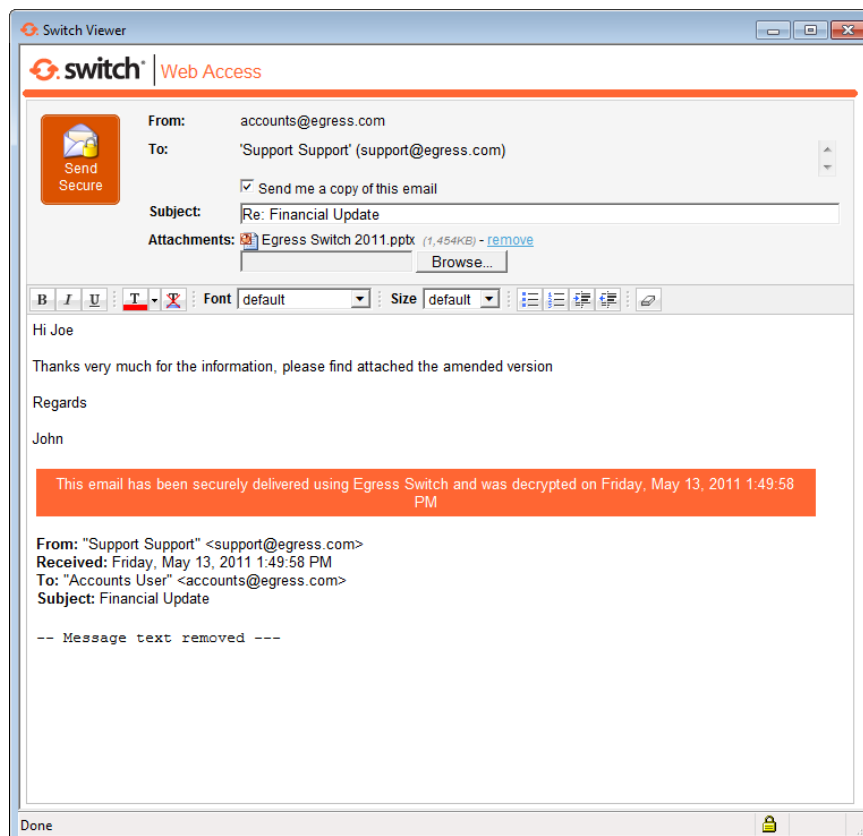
Switch Viewer

switch | Web Access

Send Secure

From: accounts@egress.com

To: 'Support Support' (support@egress.com)

☑ Send me a copy of this email

Subject: Re: Financial Update

Attachments: Egress Switch 2011.pptx (1,454KB) - remove

Browse...

B I U T Font default Size default

Hi Joe

Thanks very much for the information, please find attached the amended version

Regards

John

This email has been securely delivered using Egress Switch and was decrypted on Friday, May 13, 2011 1:49:58 PM

From: "Support Support" <support@egress.com>
Received: Friday, May 13, 2011 1:49:58 PM
To: "Accounts User" <accounts@egress.com>
Subject: Financial Update

-- Message text removed ---

Done